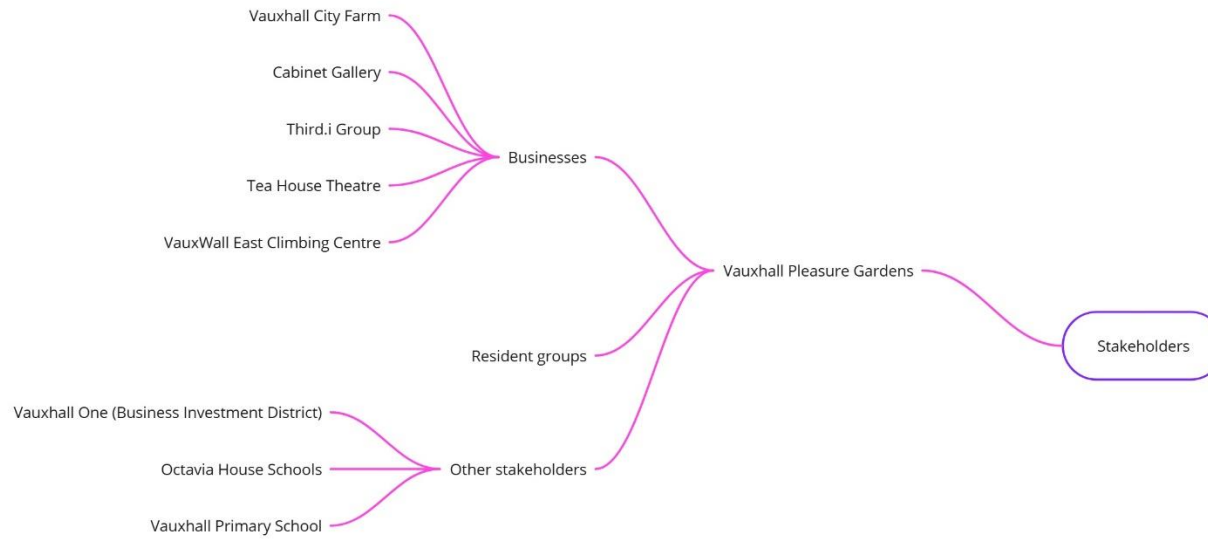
Vauxhall City Farm

Cabinet Gallery

Third.i Group

Tea House Theatre

VauxWall East Climbing Centre

Businesses

Vauxhall Pleasure Gardens

Stakeholders

Resident groups

Vauxhall One (Business Investment District)

Octavia House Schools

Vauxhall Primary School

Other stakeholders